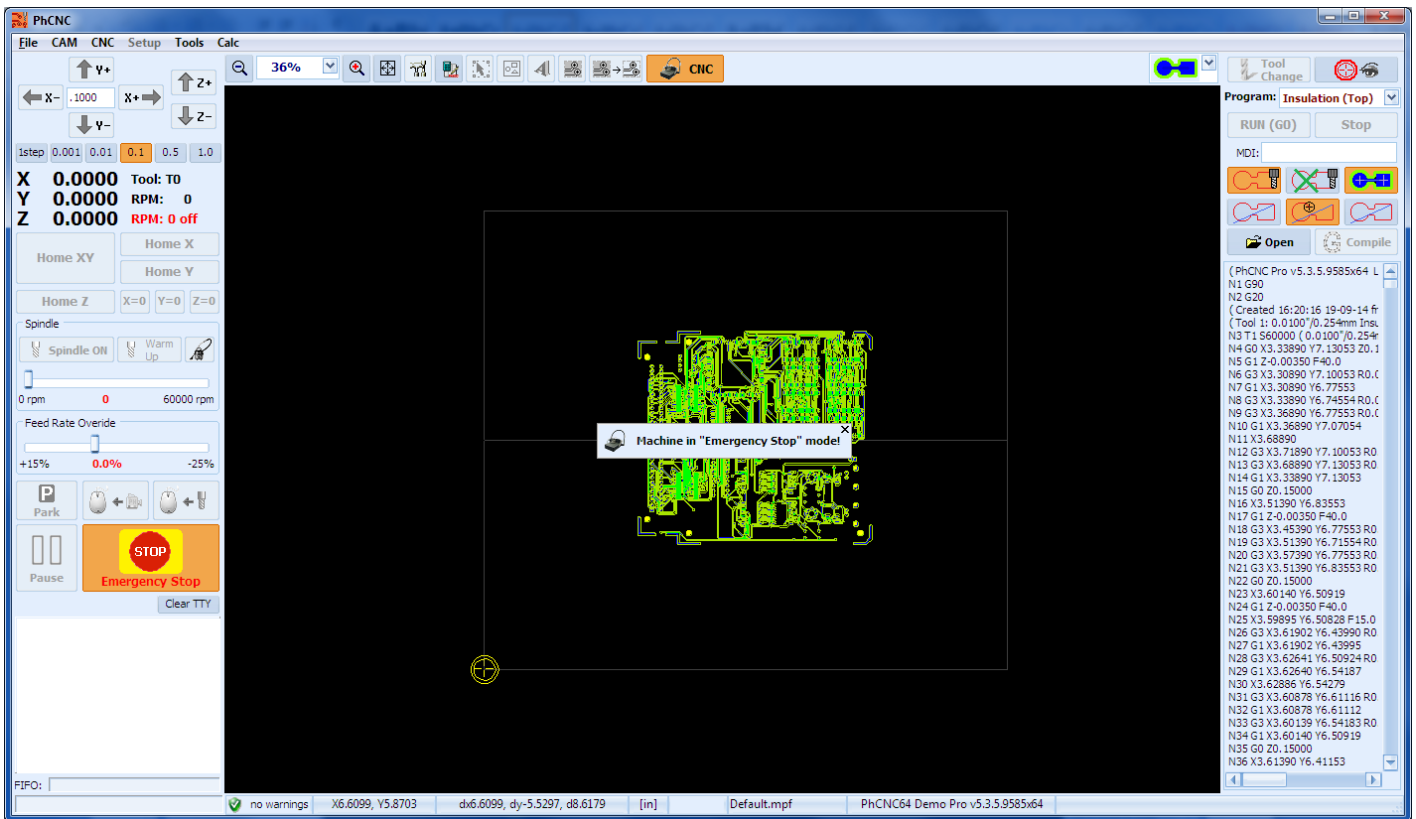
PhCNC

File CAM CNC Setup Tools Calc

Y+
X- .1000 X+
Y-
Z+
Z-

1step 0.001 0.01 0.1 0.5 1.0

X 0.0000 Tool: T0
Y 0.0000 RPM: 0
Z 0.0000 RPM: 0 off

Home XY
Home X
Home Y
Home Z X=0 Y=0 Z=0

Spindle
Spindle ON Warm Up

0 rpm 0 60000 rpm

Feed Rate Overide
+15% 0.0% -25%

Park
Pause
STOP
Emergency Stop
Clear TTY

FIFO:

36%
CNC

Machine in "Emergency Stop" mode!

Tool Change
Program: Insulation (Top)
RUN (G0) Stop
MDI:
Open Compile

( PhCNC Pro v5.3.5.9585x64 L
N1 G90
N2 G20
( Created 16:20:16 19-09-14 fr
( Tool 1: 0.0100"/0.254mm Insu
N3 T1 S60000 ( 0.0100"/0.254r
N4 G0 X3.33890 Y7.13053 Z0.1
N5 G1 Z-0.00350 F40.0
N6 G3 X3.30890 Y7.10053 R0.0
N7 G1 X3.30890 Y6.77553
N8 G3 X3.33890 Y6.74554 R0.0
N9 G3 X3.36890 Y6.77553 R0.0
N10 G1 X3.36890 Y7.07054
N11 X3.68890
N12 G3 X3.71890 Y7.10053 R0
N13 G3 X3.68890 Y7.13053 R0
N14 G1 X3.33890 Y7.13053
N15 G0 Z0.15000
N16 X3.51390 Y6.83553
N17 G1 Z-0.00350 F40.0
N18 G3 X3.45390 Y6.77553 R0
N19 G3 X3.51390 Y6.71554 R0
N20 G3 X3.57390 Y6.77553 R0
N21 G3 X3.51390 Y6.83553 R0
N22 G0 Z0.15000
N23 X3.60140 Y6.50919
N24 G1 Z-0.00350 F40.0
N25 X3.59895 Y6.50828 F15.0
N26 G3 X3.61902 Y6.43990 R0
N27 G1 X3.61902 Y6.43995
N28 G3 X3.62641 Y6.50924 R0
N29 G1 X3.62640 Y6.54187
N30 X3.62886 Y6.54279
N31 G3 X3.60878 Y6.61116 R0
N32 G1 X3.60878 Y6.61112
N33 G3 X3.60139 Y6.54183 R0
N34 G1 X3.60140 Y6.50919
N35 G0 Z0.15000
N36 X3.61390 Y6.41153

no warnings | X6.6099, Y5.8703 | dx6.6099, dy-5.5297, d8.6179 | [in] | Default.mpf | PhCNC64 Demo Pro v5.3.5.9585x64